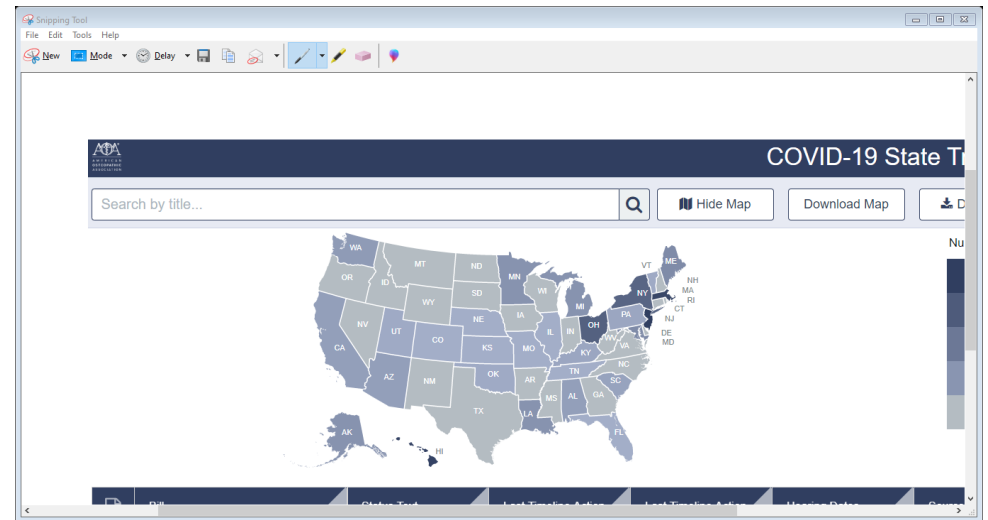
Snipping Tool
File Edit Tools Help
New Mode Delay

AOA AMERICAN OSTEOPATHIC ASSOCIATION
COVID-19 State T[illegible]

Search by title...
Hide Map
Download Map
D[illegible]

Nu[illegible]

WA
MT
ND
MN
OR
ID
SD
WI
WY
VT
ME
NH
MA
RI
CT
NJ
NY
MI
NE
IA
NV
UT
CO
KS
MO
IL
IN
OH
PA
DE
MD
WV
VA
KY
CA
AZ
NM
OK
AR
TN
NC
SC
GA
AL
MS
TX
LA
FL
AK
HI